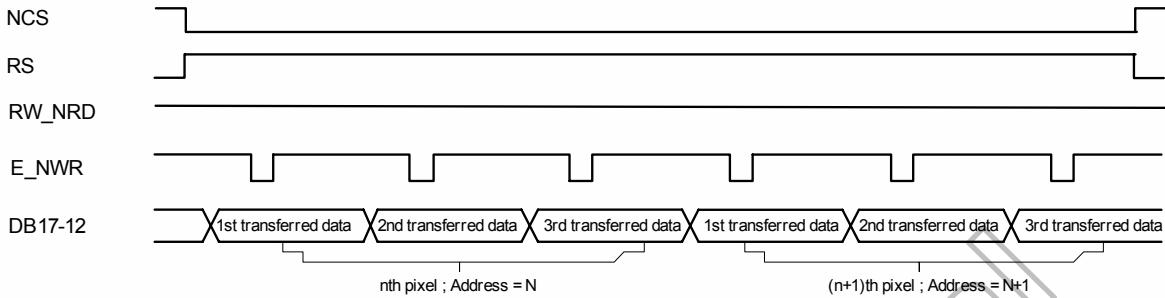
NCS
RS
RW_NRD
E_NWR
DB17-12

1st transferred data
2nd transferred data
3rd transferred data
1st transferred data
2nd transferred data
3rd transferred data

nth pixel ; Address = N
(n+1)th pixel ; Address = N+1